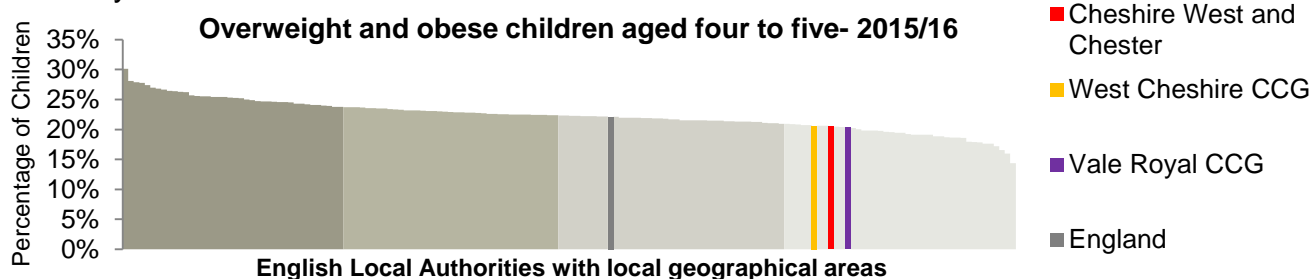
Overweight and obese children aged four to five- 2015/16

Percentage of Children

35%
30%
25%
20%
15%
10%
5%
0%

English Local Authorities with local geographical areas

Cheshire West and Chester

West Cheshire CCG

Vale Royal CCG

England